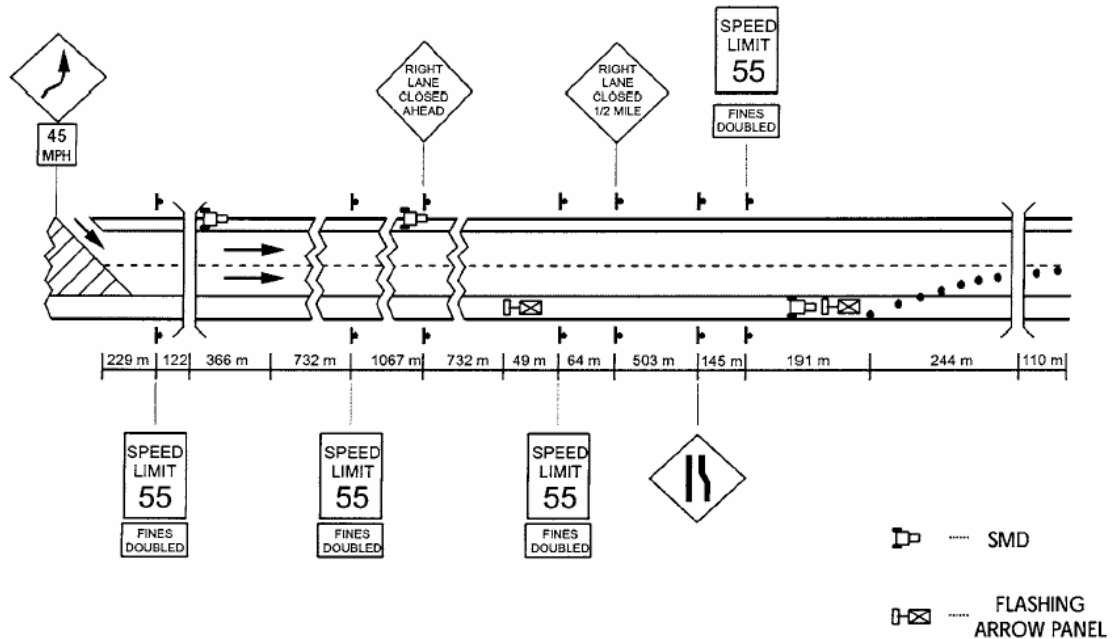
SPEED LIMIT 55

FINES DOUBLED

RIGHT LANE CLOSED AHEAD

RIGHT LANE CLOSED 1/2 MILE

45 MPH

| 229 m | 122 | 366 m | 732 m | 1067 m | 732 m | 49 m | 64 m | 503 m | 145 m | 191 m | 244 m | 110 m |
|---|---|---|---|---|---|---|---|---|---|---|---|---|

SPEED LIMIT 55

FINES DOUBLED

SPEED LIMIT 55

FINES DOUBLED

SPEED LIMIT 55

FINES DOUBLED

SMD

FLASHING ARROW PANEL